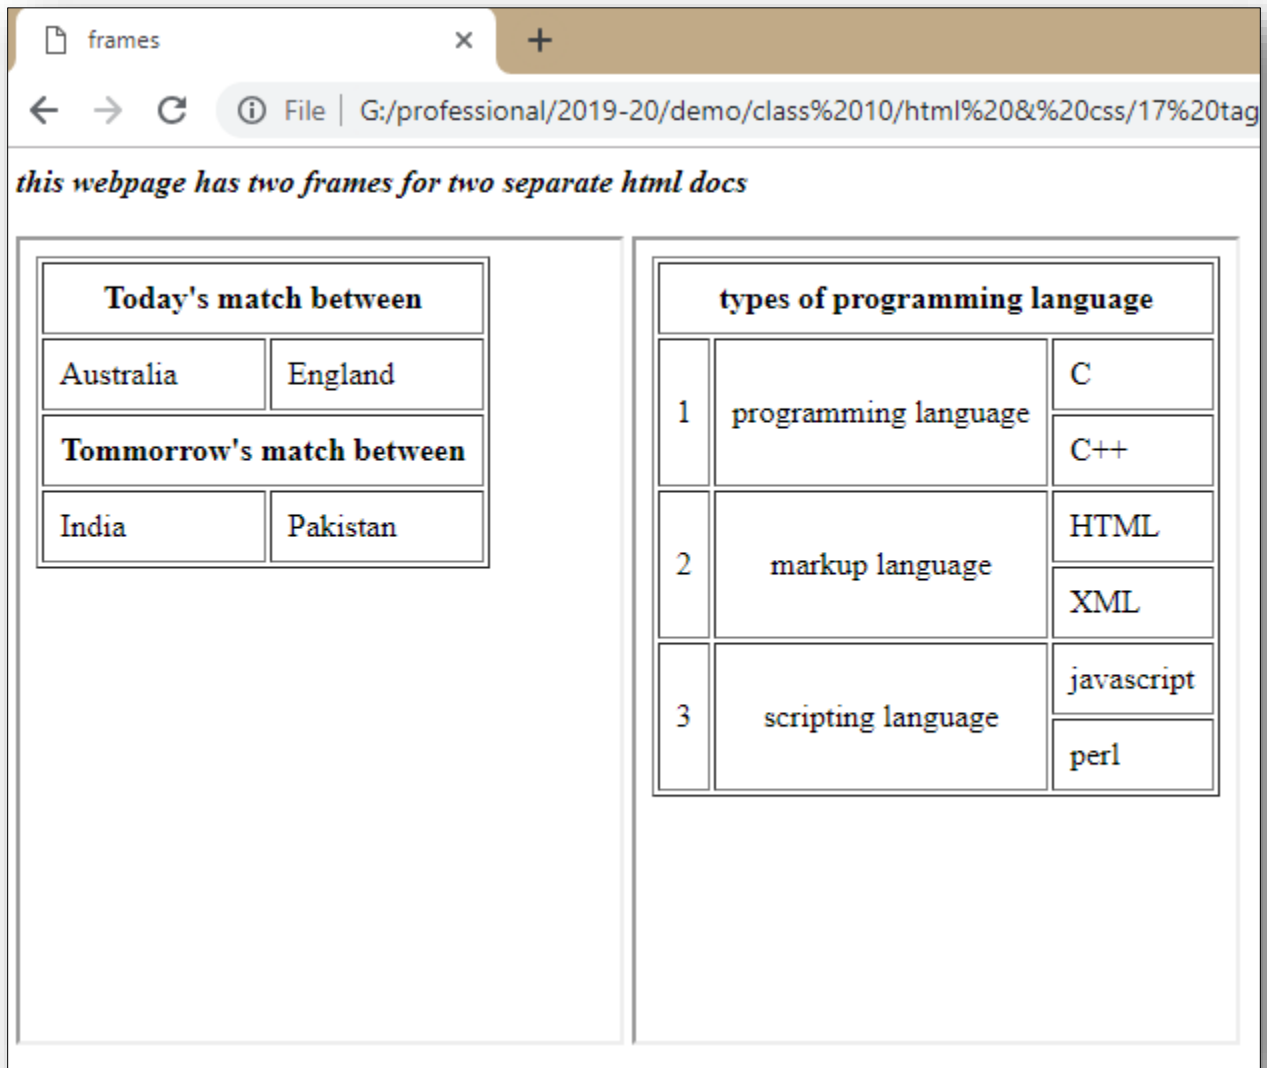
frames ×
+

File | G:/professional/2019-20/demo/class%2010/html%20&%20css/17%20tag

***this webpage has two frames for two separate html docs***

| Today's match between | |
|---|---|
| Australia | England |
| **Tommorrow's match between** | |
| India | Pakistan |

| types of programming language | | |
|---|---|---|
| 1 | programming language | C |
| | | C++ |
| 2 | markup language | HTML |
| | | XML |
| 3 | scripting language | javascript |
| | | perl |